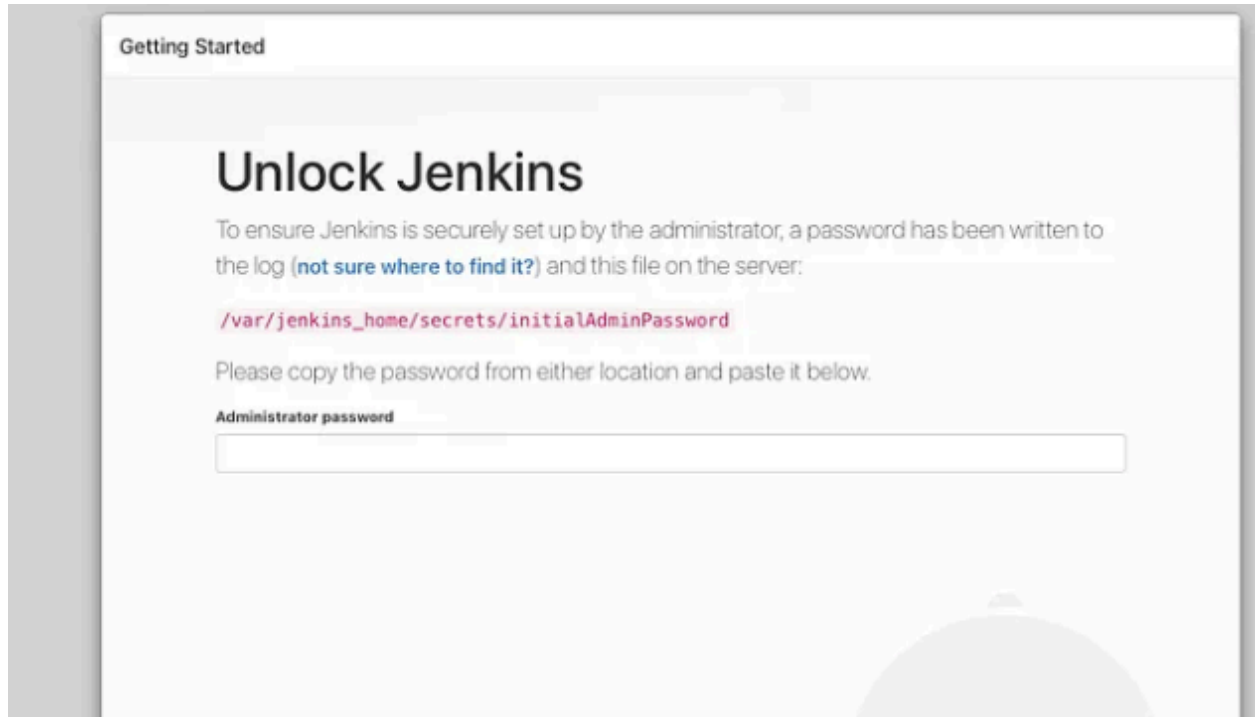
Getting Started

Unlock Jenkins

To ensure Jenkins is securely set up by the administrator, a password has been written to the log (not sure where to find it?) and this file on the server:

/var/jenkins_home/secrets/initialAdminPassword

Please copy the password from either location and paste it below.

Administrator password